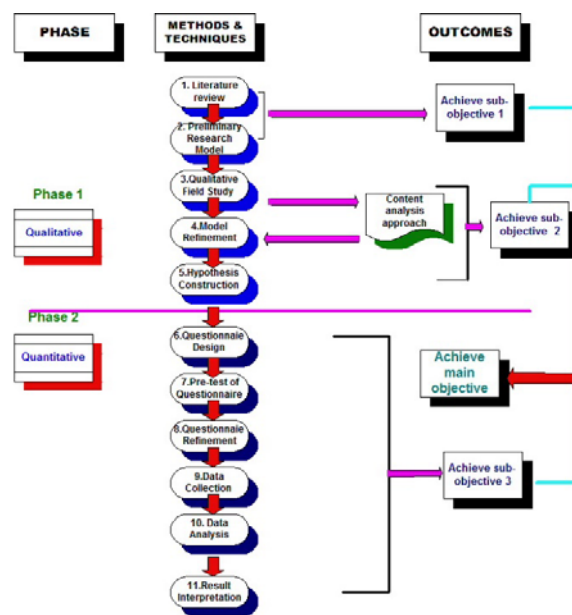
PHASE

METHODS & TECHNIQUES

OUTCOMES

1. Literature review

2. Preliminary Research Model

Achieve sub-objective 1

Phase 1

Qualitative

3.Qualitative Field Study

Content analysis approach

Achieve sub-objective 2

4.Model Refinement

5.Hypothesis Construction

Phase 2

Quantitative

6.Questionnaie Design

Achieve main objective

7.Pre-test of Questionnaire

8.Questionnaie Refinement

9.Data Collection

Achieve sub-objective 3

10. Data Analysis

11.Result Interpretation